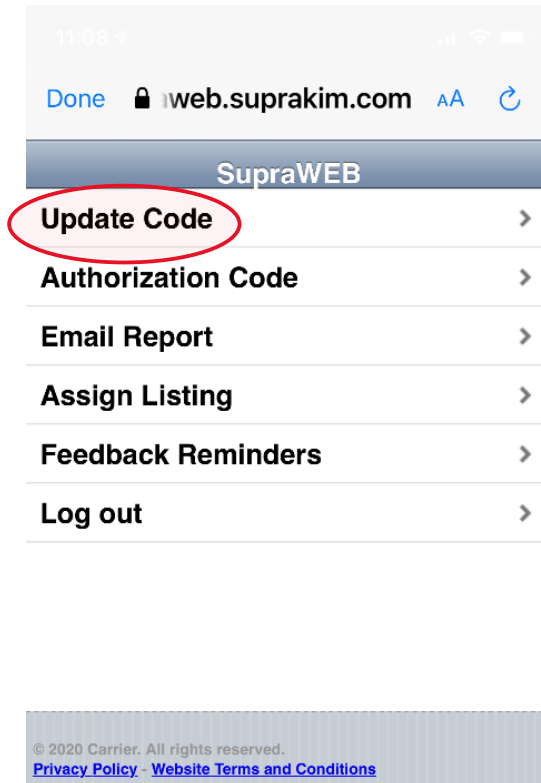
11:08

Done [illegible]web.suprakim.com AA

SupraWEB

Update Code

Authorization Code

Email Report

Assign Listing

Feedback Reminders

Log out

© 2020 Carrier. All rights reserved.
Privacy Policy - Website Terms and Conditions